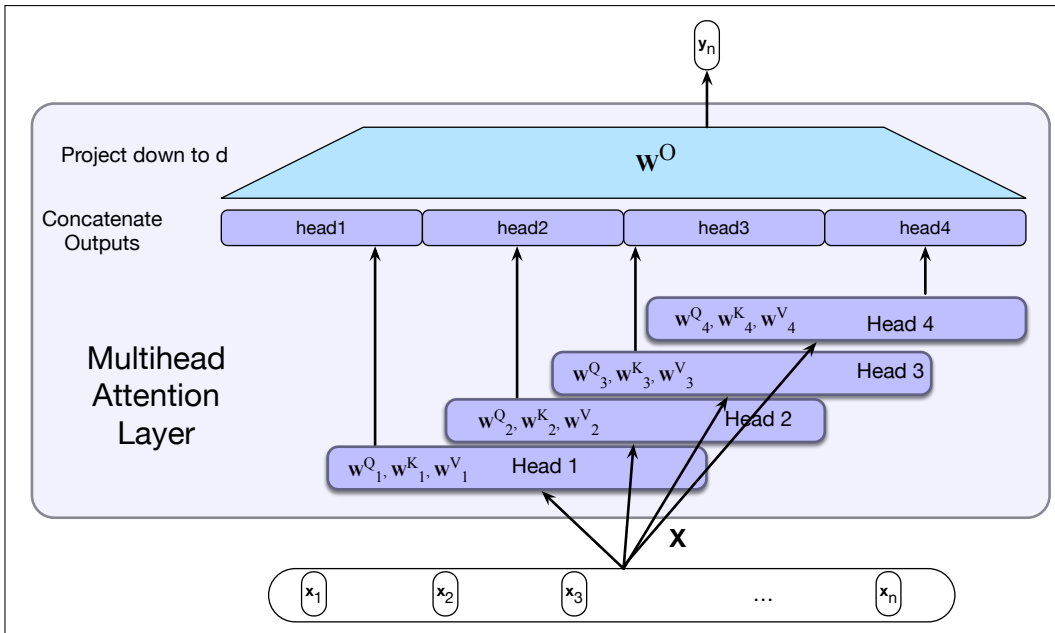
$\mathbf{y}_n$

Project down to d

$\mathbf{W}^O$

Concatenate Outputs

head1

head2

head3

head4

Multihead Attention Layer

$\mathbf{W}^Q{}_4, \mathbf{W}^K{}_4, \mathbf{W}^V{}_4$ Head 4

$\mathbf{W}^Q{}_3, \mathbf{W}^K{}_3, \mathbf{W}^V{}_3$ Head 3

$\mathbf{W}^Q{}_2, \mathbf{W}^K{}_2, \mathbf{W}^V{}_2$ Head 2

$\mathbf{W}^Q{}_1, \mathbf{W}^K{}_1, \mathbf{W}^V{}_1$ Head 1

$\mathbf{X}$

$\mathbf{x}_1$ $\mathbf{x}_2$ $\mathbf{x}_3$ … $\mathbf{x}_n$